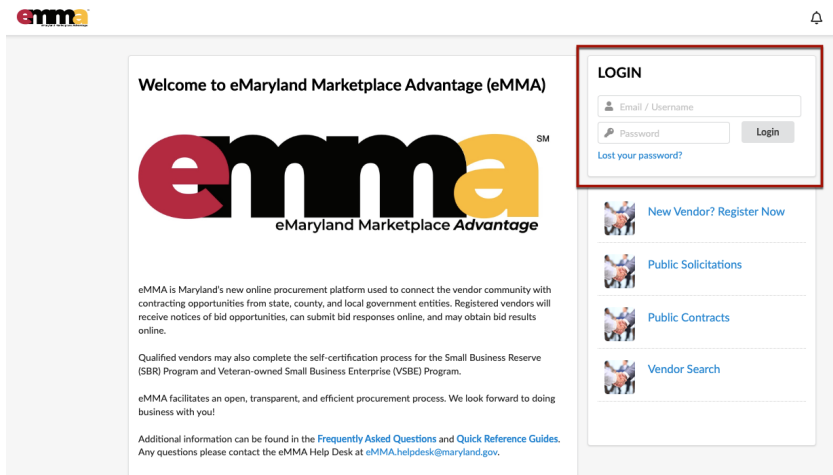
emma

Welcome to eMaryland Marketplace Advantage (eMMA)

emma SM
eMaryland Marketplace Advantage

eMMA is Maryland's new online procurement platform used to connect the vendor community with contracting opportunities from state, county, and local government entities. Registered vendors will receive notices of bid opportunities, can submit bid responses online, and may obtain bid results online.

Qualified vendors may also complete the self-certification process for the Small Business Reserve (SBR) Program and Veteran-owned Small Business Enterprise (VSBE) Program.

eMMA facilitates an open, transparent, and efficient procurement process. We look forward to doing business with you!

Additional information can be found in the Frequently Asked Questions and Quick Reference Guides. Any questions please contact the eMMA Help Desk at eMMA.helpdesk@maryland.gov.

LOGIN

Email / Username

Password

Login

Lost your password?

New Vendor? Register Now

Public Solicitations

Public Contracts

Vendor Search